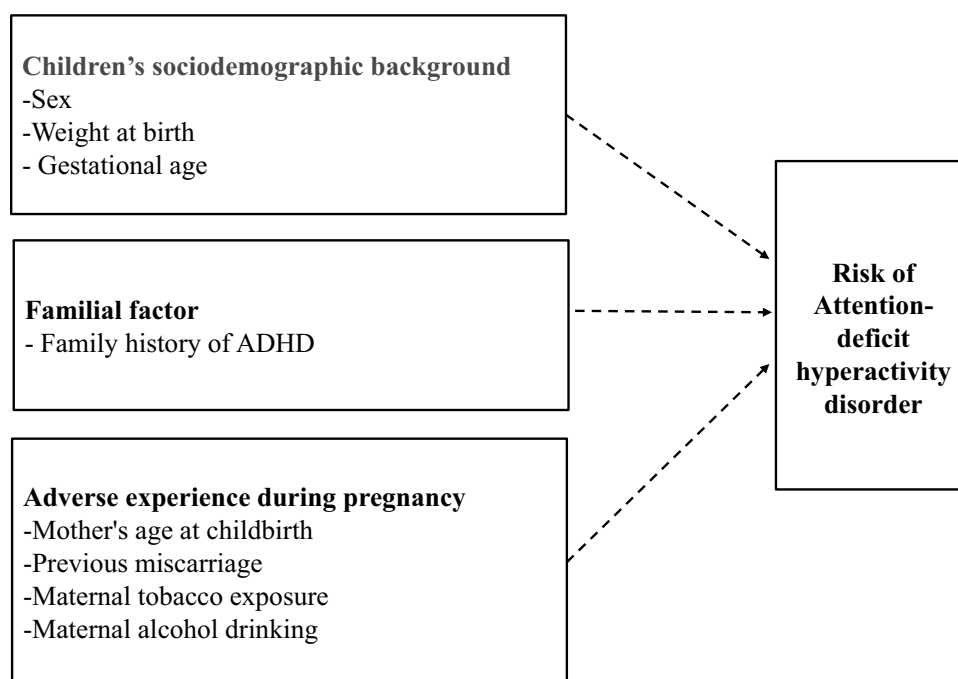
**Children's sociodemographic background**
-Sex
-Weight at birth
- Gestational age

**Familial factor**
- Family history of ADHD

**Adverse experience during pregnancy**
-Mother's age at childbirth
-Previous miscarriage
-Maternal tobacco exposure
-Maternal alcohol drinking

**Risk of Attention-deficit hyperactivity disorder**